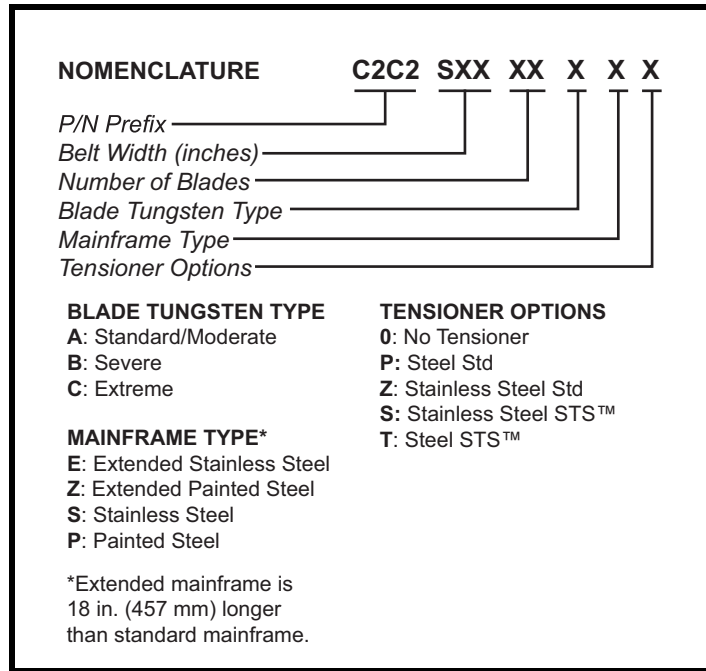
NOMENCLATURE C2C2 SXX XX X X X

P/N Prefix
Belt Width (inches)
Number of Blades
Blade Tungsten Type
Mainframe Type
Tensioner Options

BLADE TUNGSTEN TYPE
A: Standard/Moderate
B: Severe
C: Extreme

MAINFRAME TYPE*
E: Extended Stainless Steel
Z: Extended Painted Steel
S: Stainless Steel
P: Painted Steel

*Extended mainframe is 18 in. (457 mm) longer than standard mainframe.

TENSIONER OPTIONS
0: No Tensioner
P: Steel Std
Z: Stainless Steel Std
S: Stainless Steel STS™
T: Steel STS™